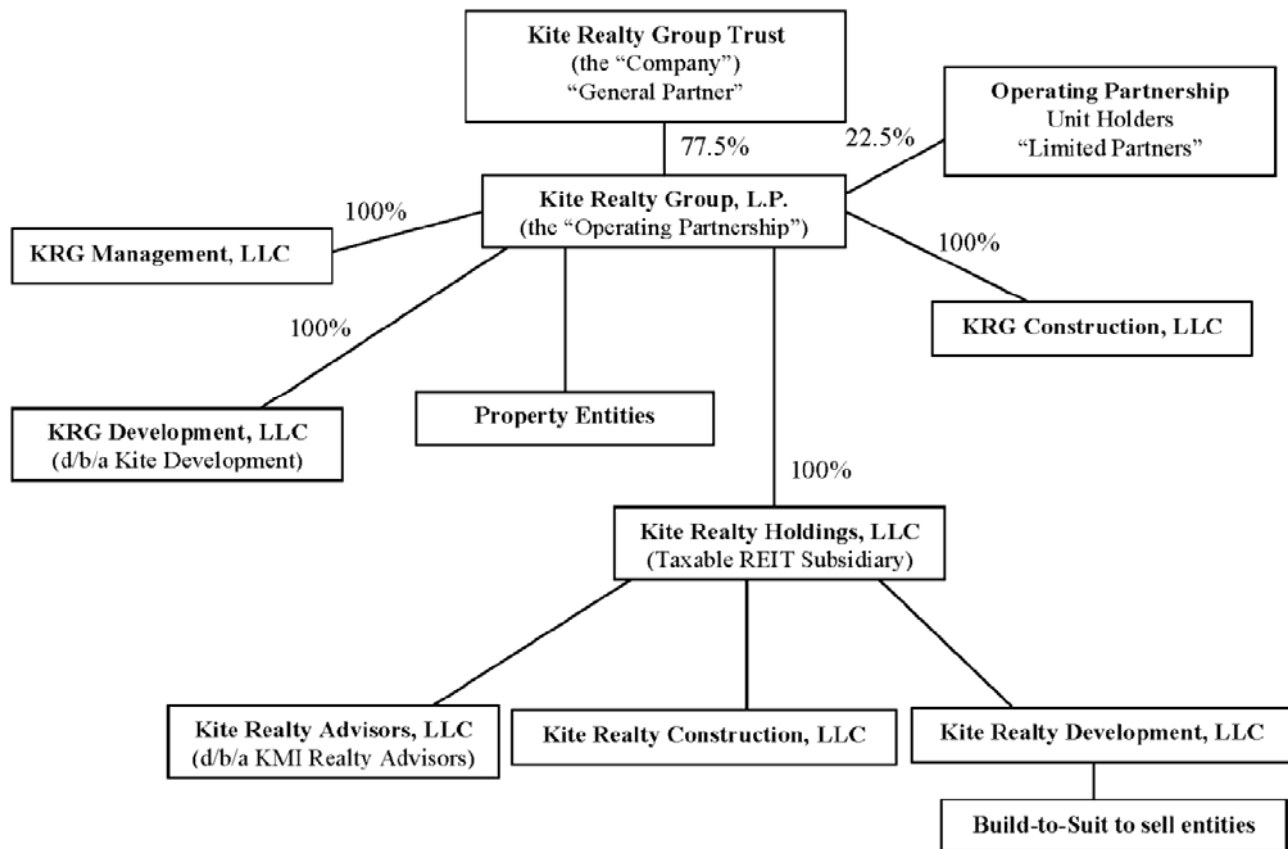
Kite Realty Group Trust
(the "Company")
"General Partner"

77.5%

22.5%

Operating Partnership
Unit Holders
"Limited Partners"

100%

Kite Realty Group, L.P.
(the "Operating Partnership")

KRG Management, LLC

100%

100%

KRG Construction, LLC

KRG Development, LLC
(d/b/a Kite Development)

Property Entities

100%

Kite Realty Holdings, LLC
(Taxable REIT Subsidiary)

Kite Realty Advisors, LLC
(d/b/a KMI Realty Advisors)

Kite Realty Construction, LLC

Kite Realty Development, LLC

Build-to-Suit to sell entities